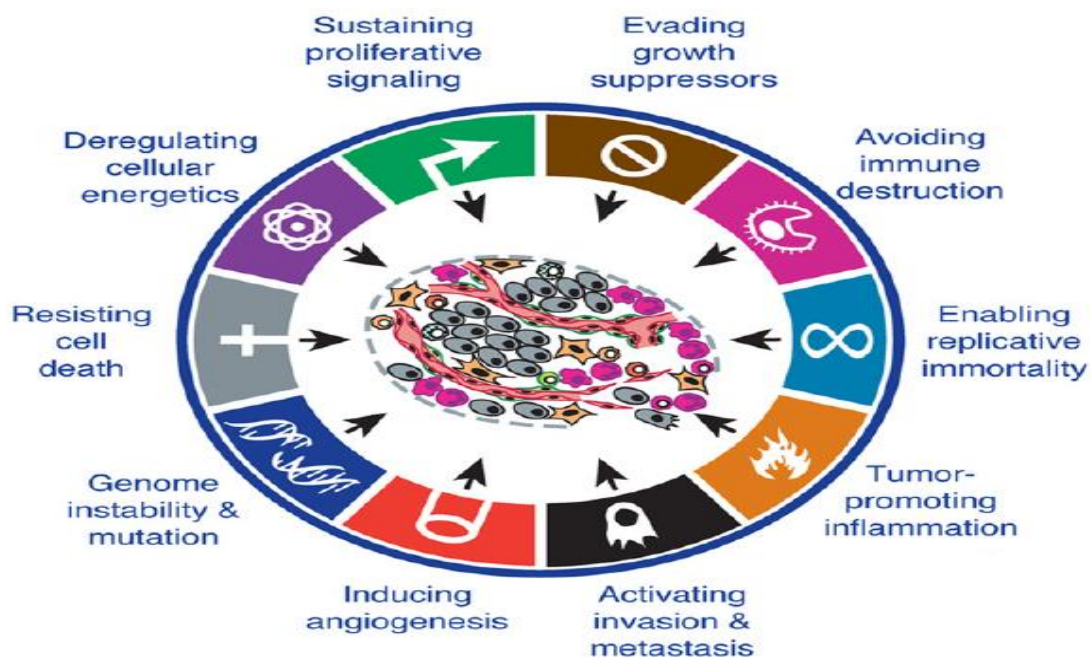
Sustaining proliferative signaling

Evading growth suppressors

Deregulating cellular energetics

Avoiding immune destruction

Resisting cell death

Enabling replicative immortality

Genome instability & mutation

Tumor-promoting inflammation

Inducing angiogenesis

Activating invasion & metastasis